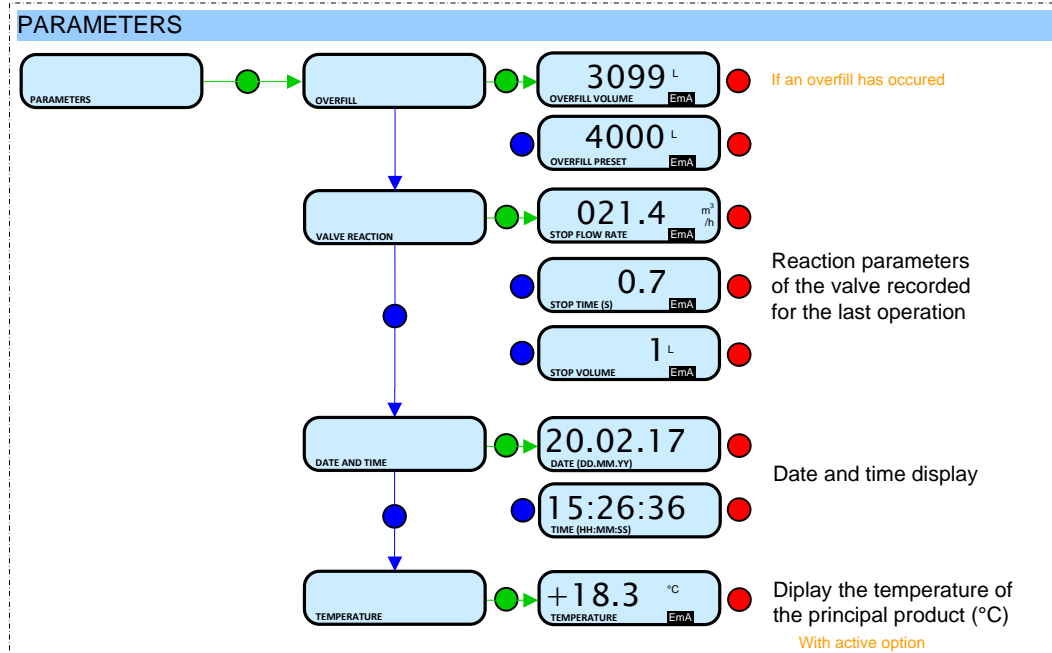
PARAMETERS

PARAMETERS

OVERFILL

3099 L
OVERFILL VOLUME EmA

If an overfill has occured

4000 L
OVERFILL PRESET EmA

VALVE REACTION

021.4 $m^3$/h
STOP FLOW RATE EmA

0.7
STOP TIME (S) EmA

1 L
STOP VOLUME EmA

Reaction parameters of the valve recorded for the last operation

DATE AND TIME

20.02.17
DATE (DD.MM.YY)

15:26:36
TIME (HH:MM:SS)

Date and time display

TEMPERATURE

+18.3 °C
TEMPERATURE EmA

Diplay the temperature of the principal product (°C)

With active option